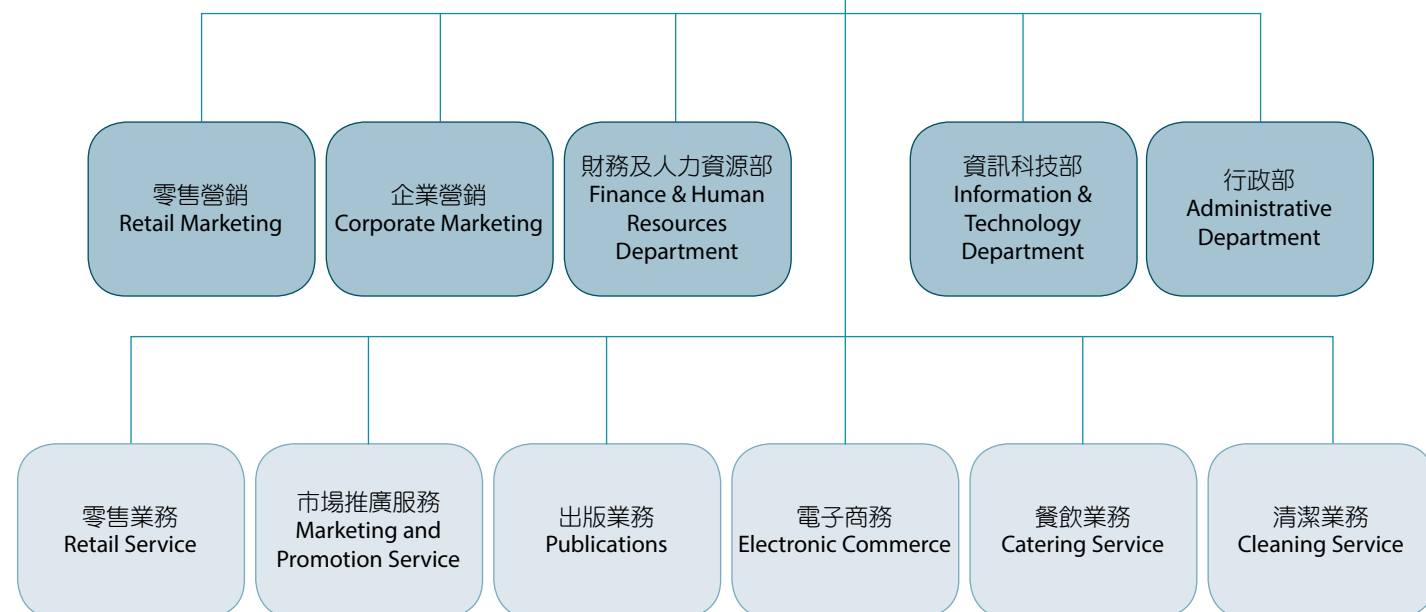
零售營銷
Retail Marketing

企業營銷
Corporate Marketing

財務及人力資源部
Finance & Human Resources Department

資訊科技部
Information & Technology Department

行政部
Administrative Department

零售業務
Retail Service

市場推廣服務
Marketing and Promotion Service

出版業務
Publications

電子商務
Electronic Commerce

餐飲業務
Catering Service

清潔業務
Cleaning Service